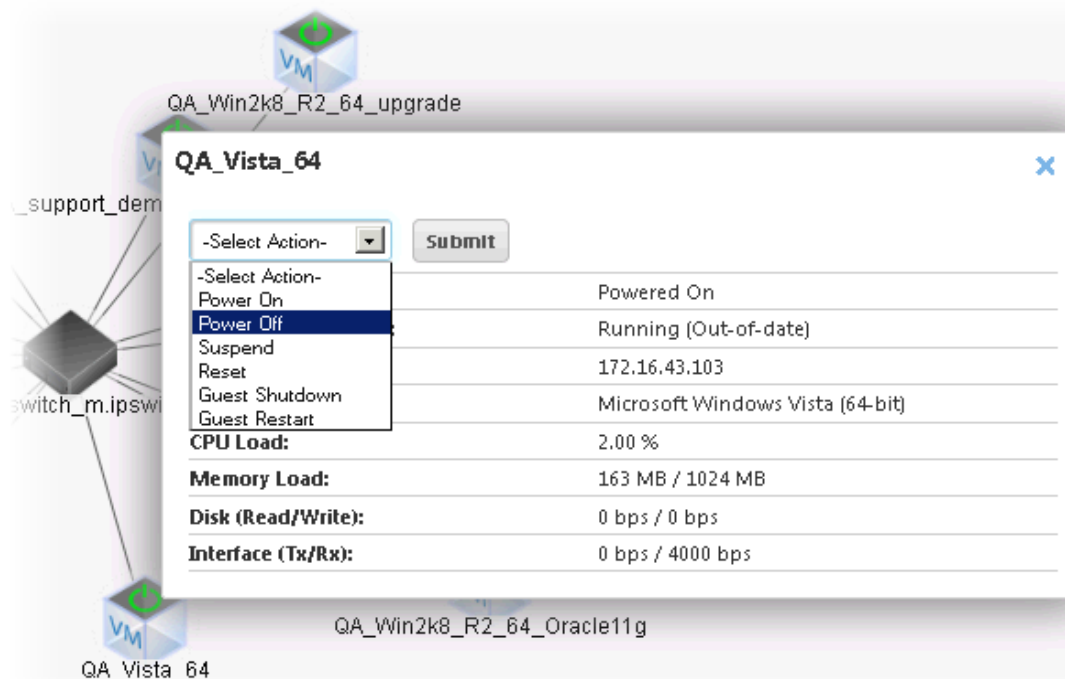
VM

QA_Win2k8_R2_64_upgrade

_support_dem

switch_m.ipswi

QA_Vista_64

×

-Select Action-

Submit

-Select Action-
Power On
Power Off
Suspend
Reset
Guest Shutdown
Guest Restart

| | |
|---|---|
| | Powered On |
| | Running (Out-of-date) |
| | 172.16.43.103 |
| | Microsoft Windows Vista (64-bit) |
| CPU Load: | 2.00 % |
| Memory Load: | 163 MB / 1024 MB |
| Disk (Read/Write): | 0 bps / 0 bps |
| Interface (Tx/Rx): | 0 bps / 4000 bps |

VM

QA_Win2k8_R2_64_Oracle11g

QA_Vista_64